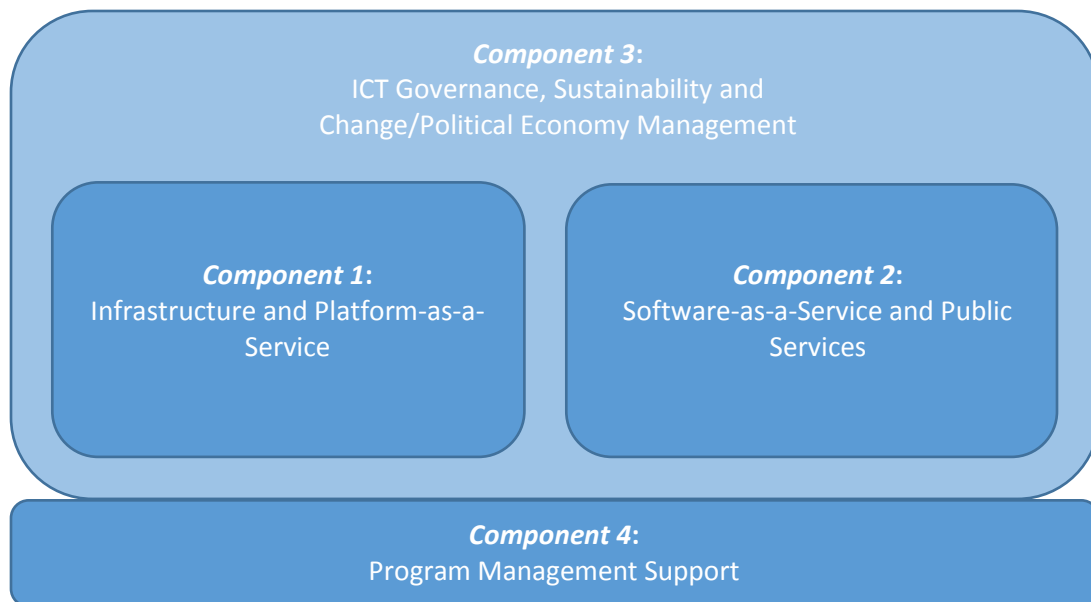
Component 3:
ICT Governance, Sustainability and Change/Political Economy Management

Component 1:
Infrastructure and Platform-as-a-Service

Component 2:
Software-as-a-Service and Public Services

Component 4:
Program Management Support